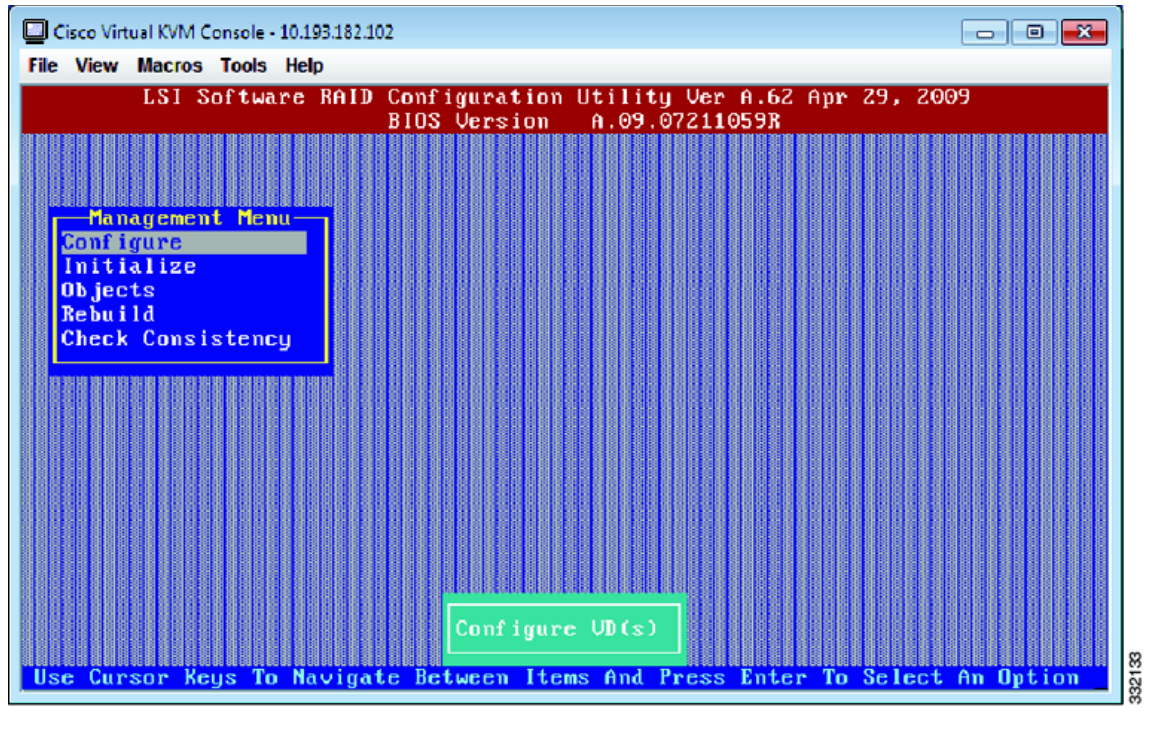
Cisco Virtual KVM Console - 10.193.182.102

File View Macros Tools Help

LSI Software RAID Configuration Utility Ver A.62 Apr 29, 2009
BIOS Version A.09.07211059R

Management Menu
Configure
Initialize
Objects
Rebuild
Check Consistency

Configure VD(s)

Use Cursor Keys To Navigate Between Items And Press Enter To Select An Option

332133